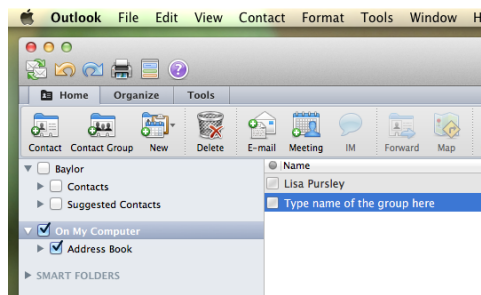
Outlook File Edit View Contact Format Tools Window H

Home Organize Tools

Contact Contact Group New Delete E-mail Meeting IM Forward Map

Baylor
Contacts
Suggested Contacts

On My Computer
Address Book

SMART FOLDERS

Name
Lisa Pursley
Type name of the group here